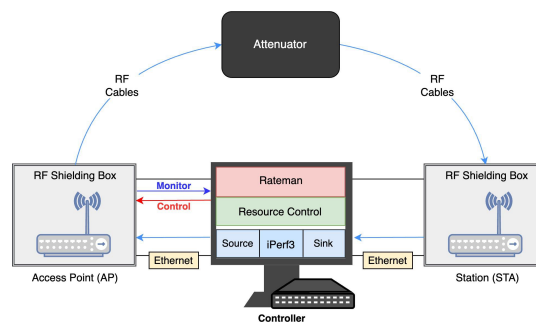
Attenuator

RF Cables

RF Cables

RF Shielding Box

Monitor

Control

Rateman

Resource Control

Source

iPerf3

Sink

RF Shielding Box

Ethernet

Ethernet

Access Point (AP)

Station (STA)

Controller